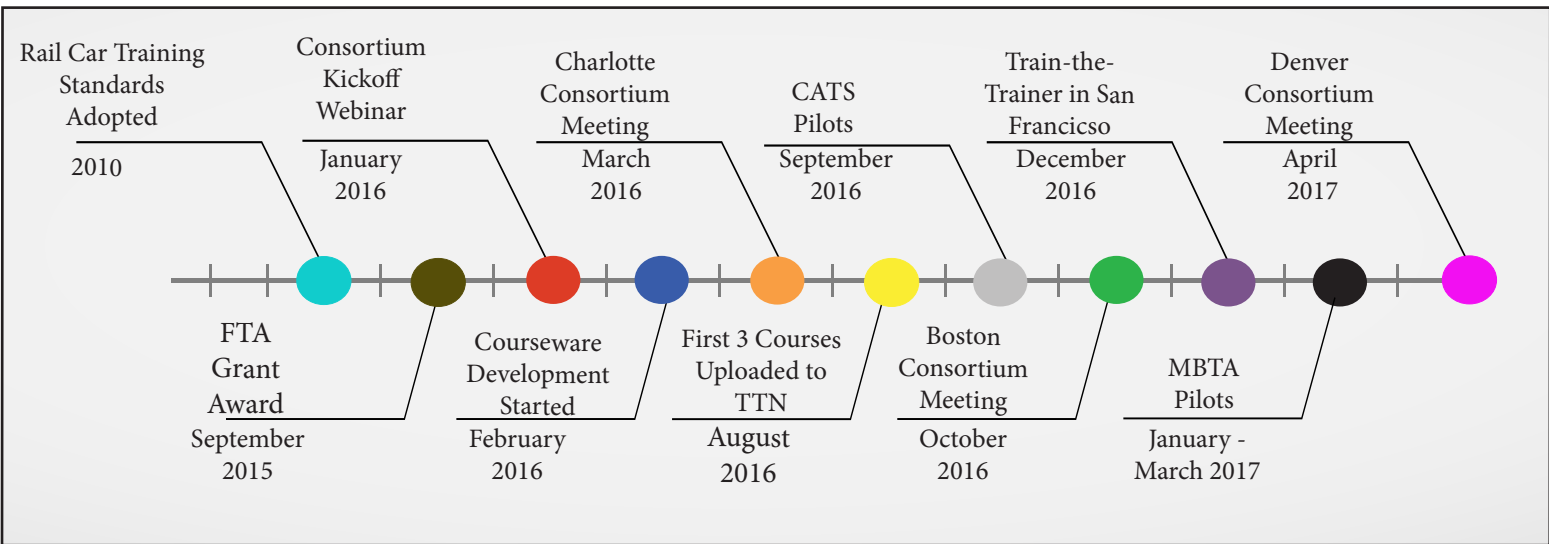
Rail Car Training Standards Adopted

2010

Consortium Kickoff Webinar

January 2016

Charlotte Consortium Meeting

March 2016

CATS Pilots

September 2016

Train-the-Trainer in San Francisco

December 2016

Denver Consortium Meeting

April 2017

FTA Grant Award

September 2015

Courseware Development Started

February 2016

First 3 Courses Uploaded to TTN

August 2016

Boston Consortium Meeting

October 2016

MBTA Pilots

January - March 2017